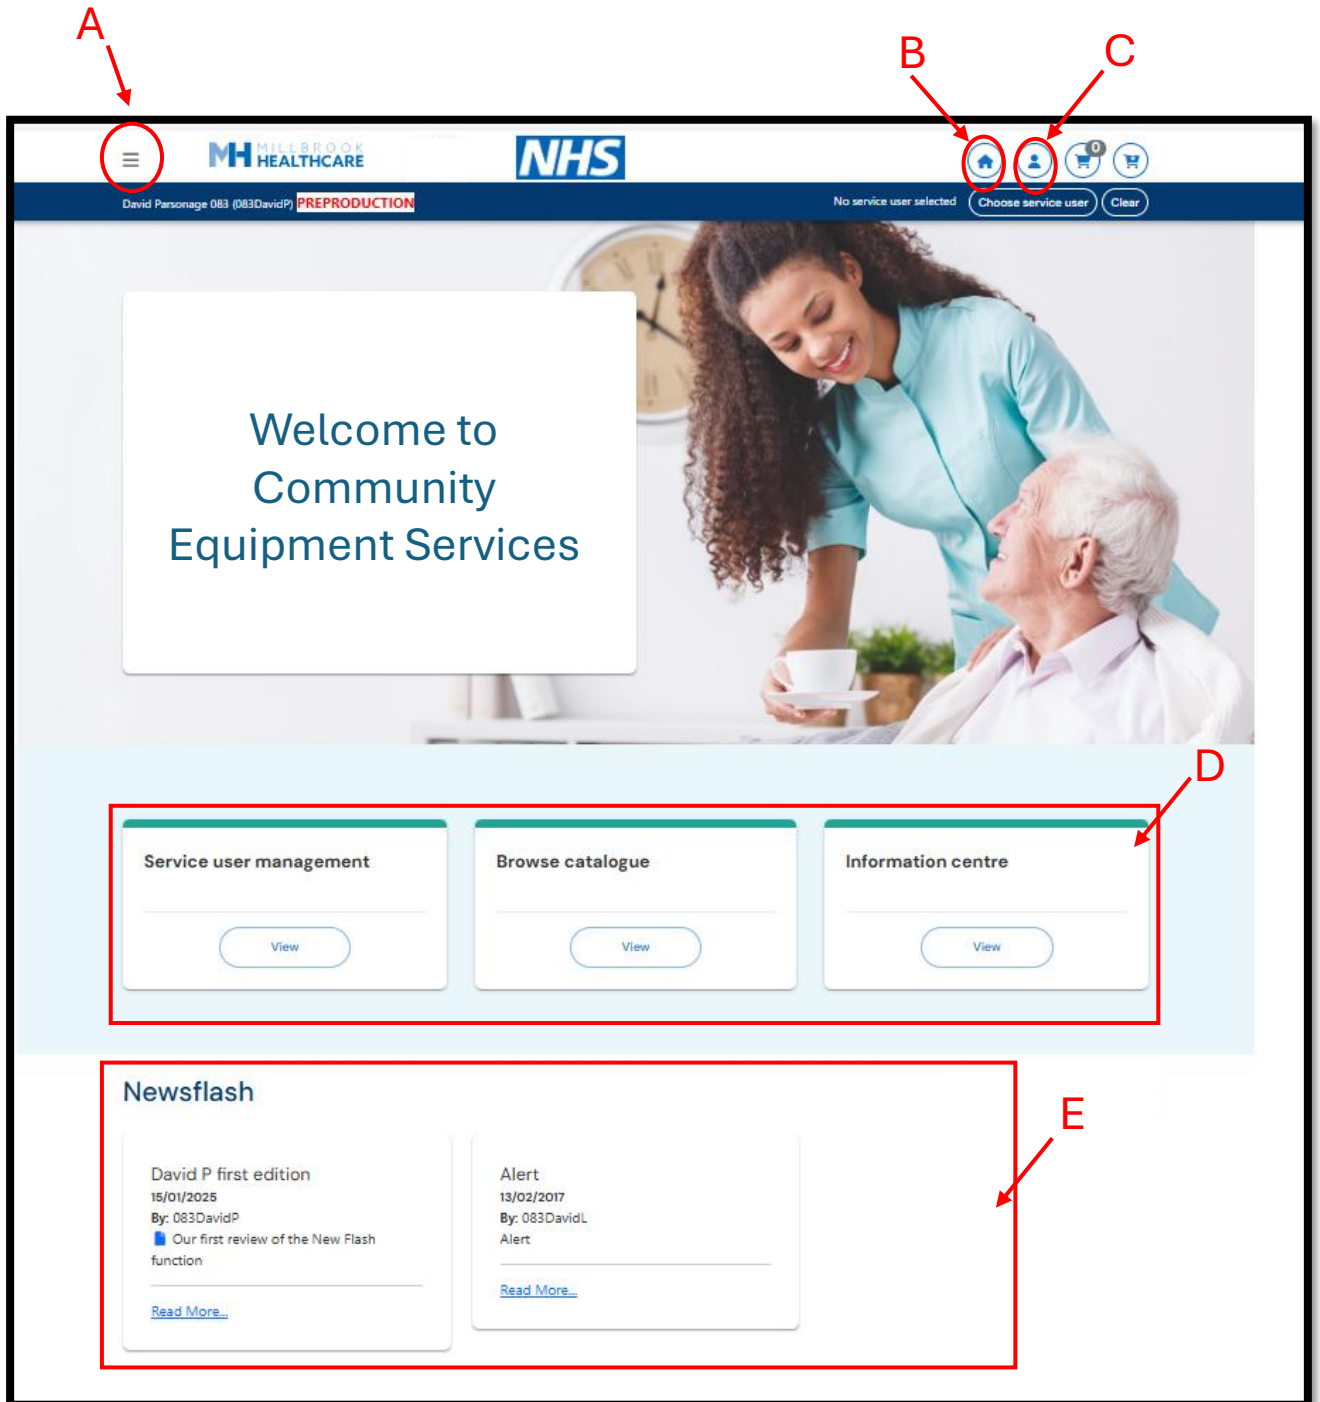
A

B

C

MH MILLBROOK HEALTHCARE

NHS

0

David Parsonage 083 (083DavidP) PREPRODUCTION

No service user selected

Choose service user

Clear

Welcome to Community Equipment Services

D

Service user management

View

Browse catalogue

View

Information centre

View

Newsflash

E

David P first edition
15/01/2025
By: 083DavidP
Our first review of the New Flash function

Read More...

Alert
13/02/2017
By: 083DavidL
Alert

Read More...